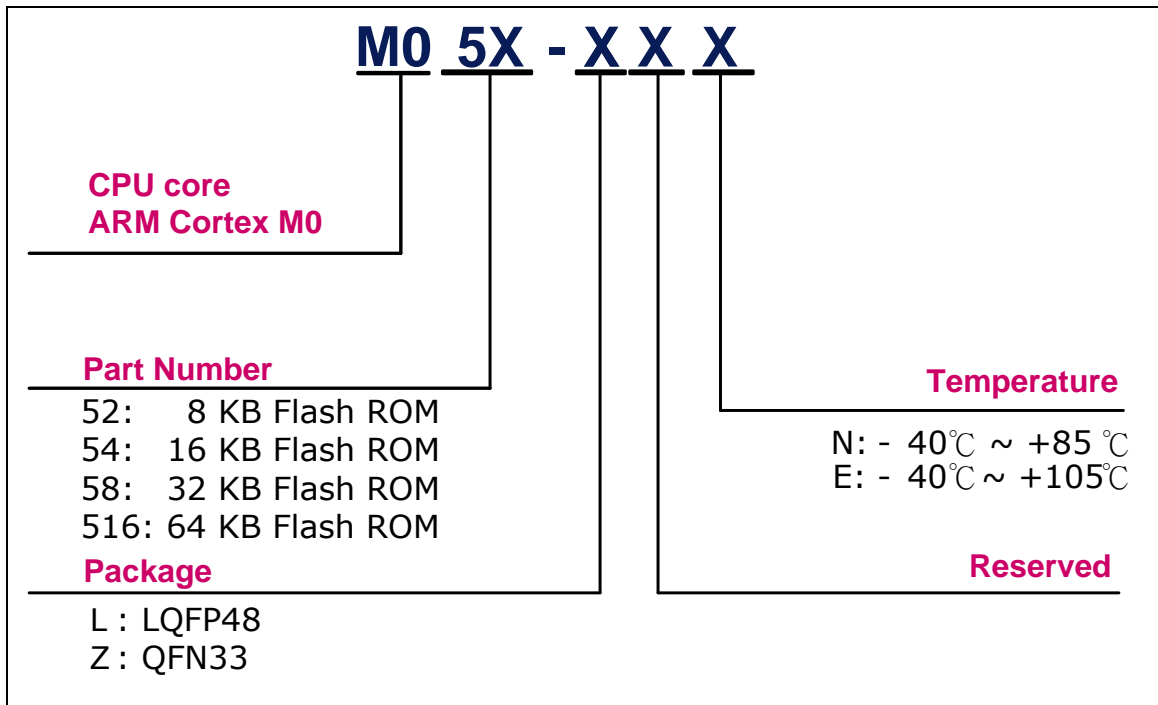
M0 5X - X X X

CPU core
ARM Cortex M0

Part Number
52: 8 KB Flash ROM
54: 16 KB Flash ROM
58: 32 KB Flash ROM
516: 64 KB Flash ROM

Package
L : LQFP48
Z : QFN33

Temperature
N: - 40℃ ~ +85 ℃
E: - 40℃ ~ +105℃

Reserved